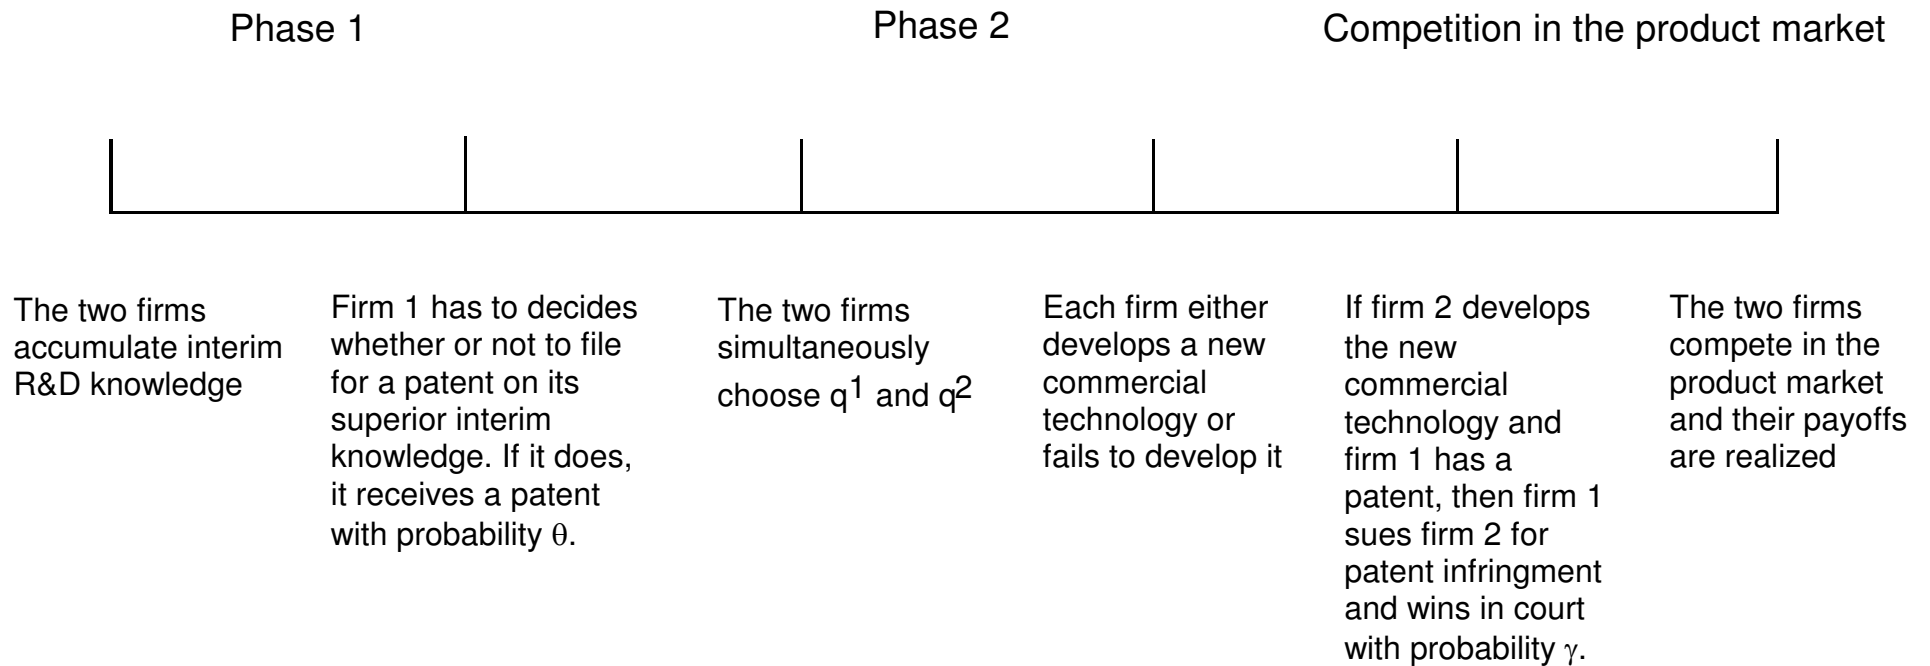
Phase 1

Phase 2

Competition in the product market

The two firms accumulate interim R&D knowledge

Firm 1 has to decides whether or not to file for a patent on its superior interim knowledge. If it does, it receives a patent with probability $\theta$.

The two firms simultaneously choose $q^1$ and $q^2$

Each firm either develops a new commercial technology or fails to develop it

If firm 2 develops the new commercial technology and firm 1 has a patent, then firm 1 sues firm 2 for patent infringment and wins in court with probability $\gamma$.

The two firms compete in the product market and their payoffs are realized